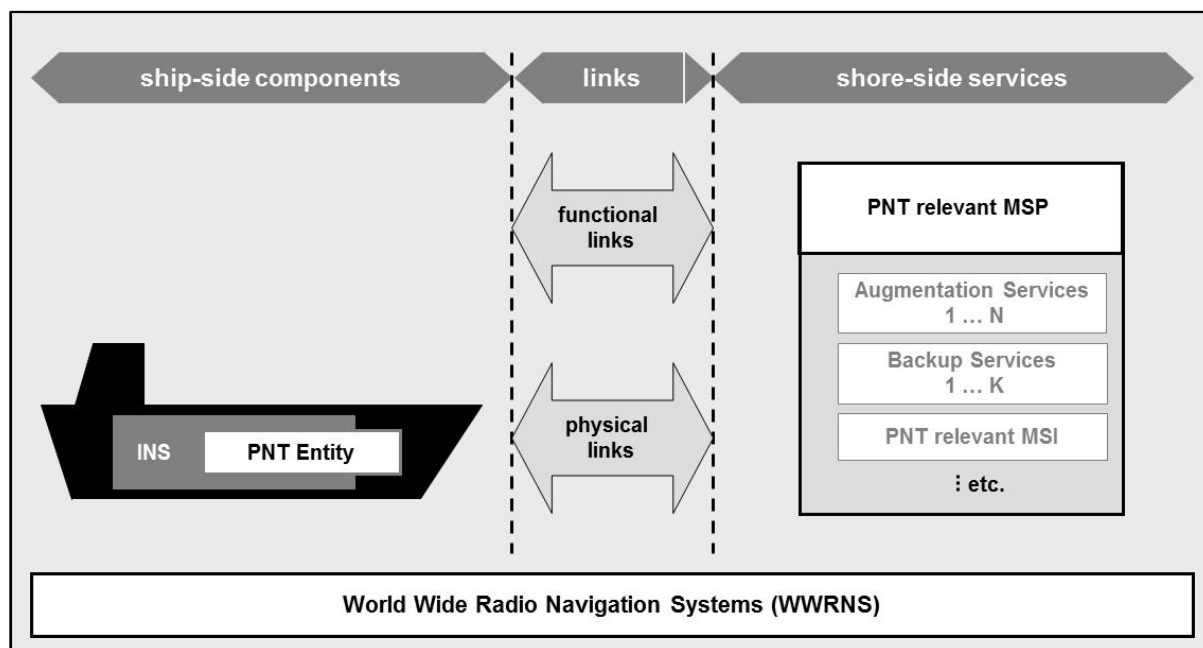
ship-side components

links

shore-side services

functional links

physical links

INS

PNT Entity

PNT relevant MSP

Augmentation Services 1 … N

Backup Services 1 … K

PNT relevant MSI

⋮ etc.

World Wide Radio Navigation Systems (WWRNS)